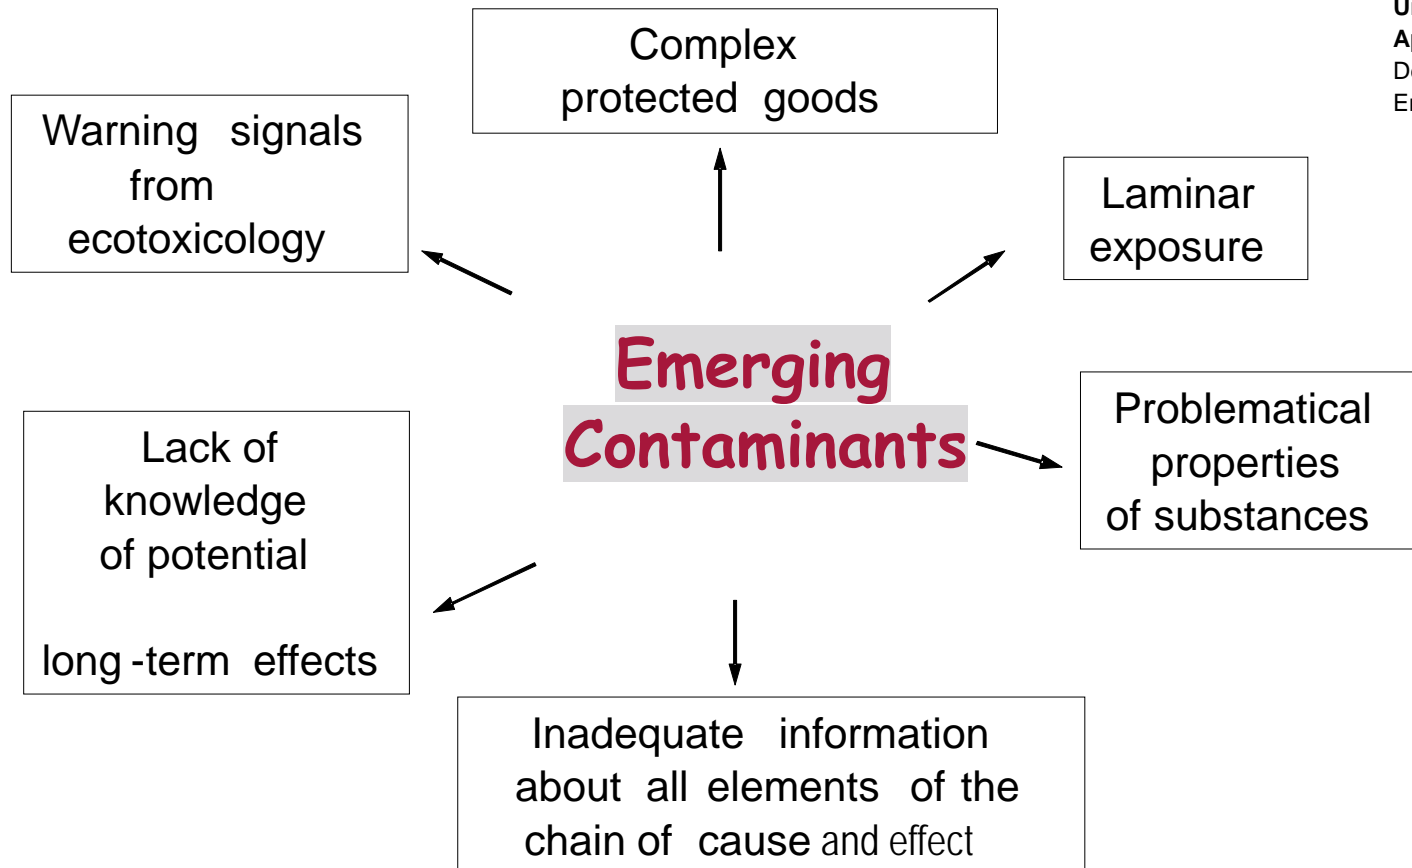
U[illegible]
A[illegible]
D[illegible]
E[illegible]

Complex protected goods

Warning signals from ecotoxicology

Laminar exposure

Emerging Contaminants

Problematical properties of substances

Lack of knowledge of potential

long -term effects

Inadequate information about all elements of the chain of cause and effect